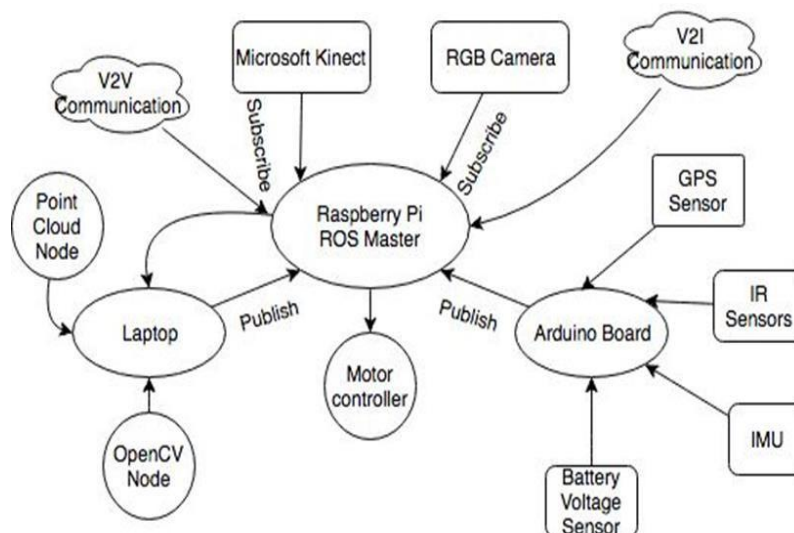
Microsoft Kinect

RGB Camera

V2I Communication

V2V Communication

Subscribe

Subscribe

GPS Sensor

Point Cloud Node

Raspberry Pi ROS Master

IR Sensors

Publish

Publish

Laptop

Arduino Board

Motor controller

OpenCV Node

IMU

Battery Voltage Sensor